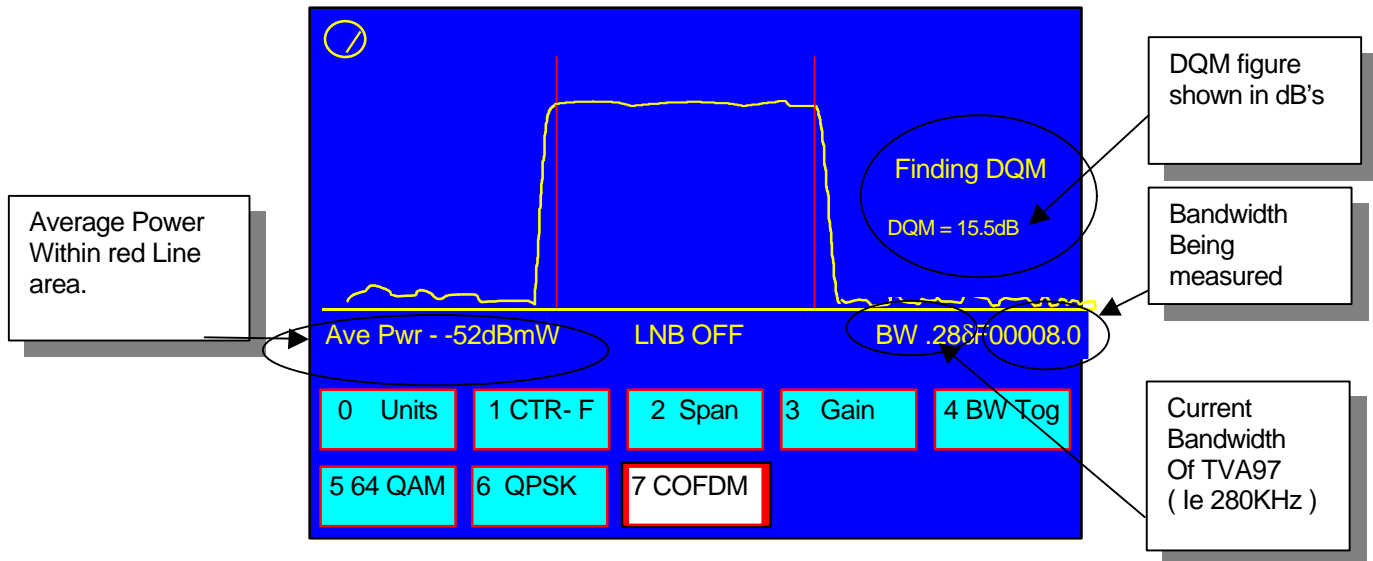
DQM figure shown in dB's

Finding DQM

DQM = 15.5dB

Average Power Within red Line area.

Bandwidth Being measured

Ave Pwr - -52dBmW

LNB OFF

BW .288F00008.0

0 Units

1 CTR- F

2 Span

3 Gain

4 BW Tog

5 64 QAM

6 QPSK

7 COFDM

Current Bandwidth Of TVA97 ( Ie 280KHz )